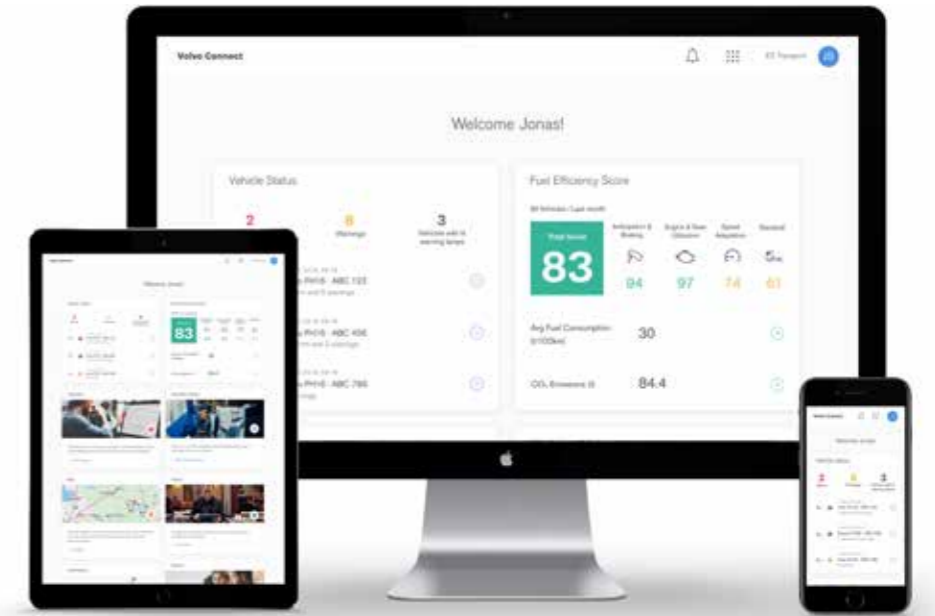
Volvo Connect

ES Transport

Welcome Jonas!

Vehicle Status

2

8

Warnings

3

Vehicles with ID warning lamps

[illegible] PH16 · ABC 123

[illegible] PH16 · ABC 456

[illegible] PH16 · ABC 789

Fuel Efficiency Score

Total Score

83

Anticipation & Braking

94

Engine & Gear Utilization

97

Speed Adaptation

74

Standstill

61

Avg Fuel Consumption (l/100km)

30

$CO_2$ Emissions (t)

84.4